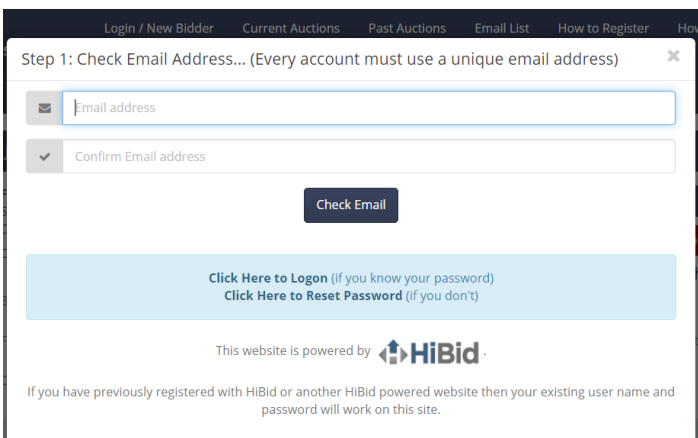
Login / New Bidder Current Auctions Past Auctions Email List How to Register How

Step 1: Check Email Address... (Every account must use a unique email address)

×

Email address

Confirm Email address

Check Email

Click Here to Logon (if you know your password)
Click Here to Reset Password (if you don't)

This website is powered by HiBid.

If you have previously registered with HiBid or another HiBid powered website then your existing user name and password will work on this site.